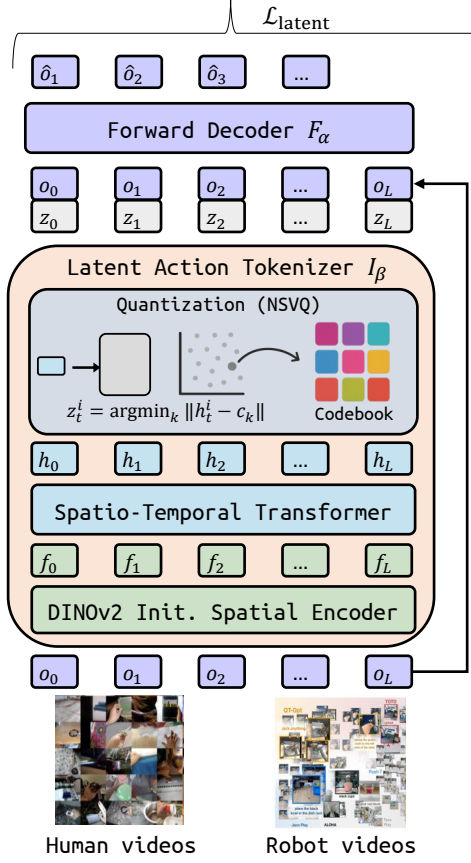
$\mathcal{L}_{\text{latent}}$

$\hat{o}_1$ $\hat{o}_2$ $\hat{o}_3$ ...

Forward Decoder $F_\alpha$

$o_0$ $o_1$ $o_2$ ... $o_L$

$z_0$ $z_1$ $z_2$ ... $z_L$

Latent Action Tokenizer $I_\beta$

Quantization (NSVQ)

$z_t^i = \text{argmin}_k \|h_t^i - c_k\|$

Codebook

$h_0$ $h_1$ $h_2$ ... $h_L$

Spatio-Temporal Transformer

$f_0$ $f_1$ $f_2$ ... $f_L$

DINOv2 Init. Spatial Encoder

$o_0$ $o_1$ $o_2$ ... $o_L$

Human videos

Robot videos